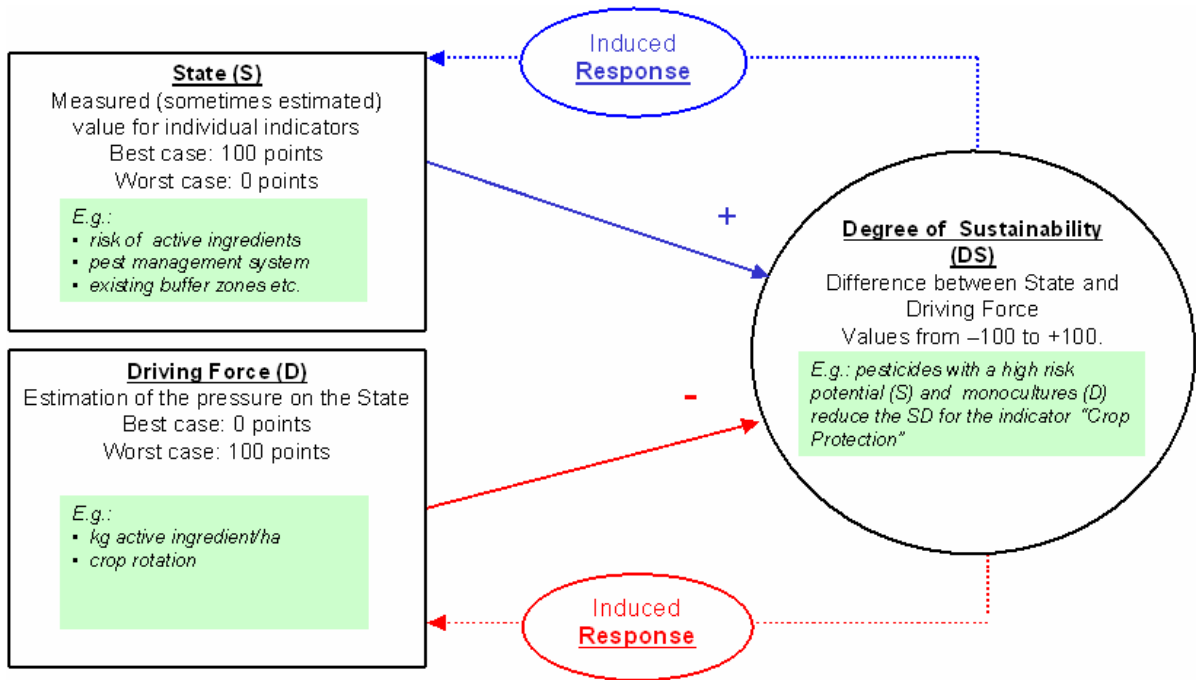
Induced
Response

State (S)
Measured (sometimes estimated) value for individual indicators
Best case: 100 points
Worst case: 0 points

E.g.:
▪ risk of active ingredients
▪ pest management system
▪ existing buffer zones etc.

+

Degree of Sustainability (DS)
Difference between State and Driving Force
Values from –100 to +100.

E.g.: pesticides with a high risk potential (S) and monocultures (D) reduce the SD for the indicator "Crop Protection"

Driving Force (D)
Estimation of the pressure on the State
Best case: 0 points
Worst case: 100 points

E.g.:
▪ kg active ingredient/ha
▪ crop rotation

-

Induced
Response